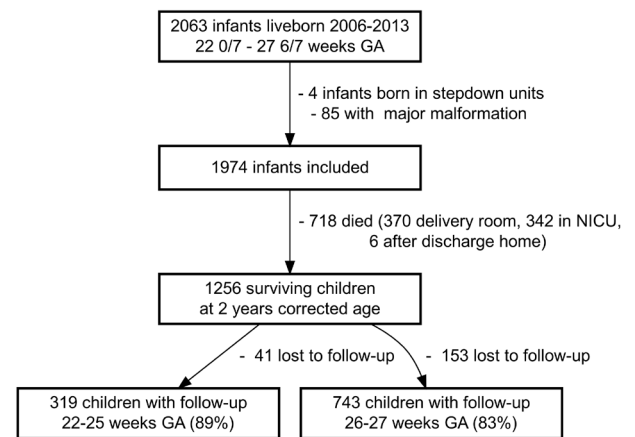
2063 infants liveborn 2006-2013
22 0/7 - 27 6/7 weeks GA

- 4 infants born in stepdown units
- 85 with major malformation

1974 infants included

- 718 died (370 delivery room, 342 in NICU, 6 after discharge home)

1256 surviving children
at 2 years corrected age

- 41 lost to follow-up

- 153 lost to follow-up

319 children with follow-up
22-25 weeks GA (89%)

743 children with follow-up
26-27 weeks GA (83%)